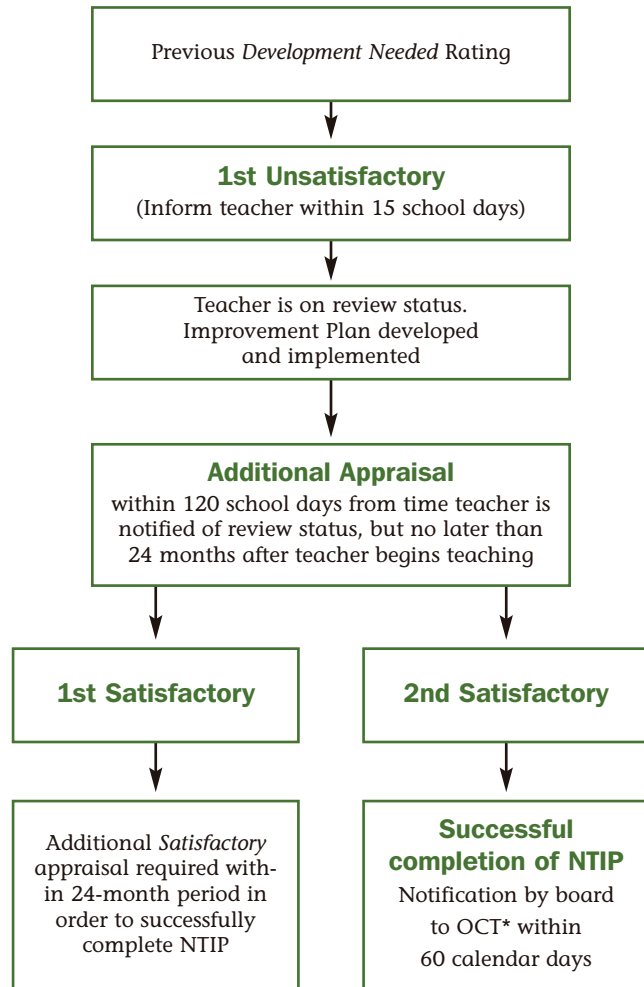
Previous Development Needed Rating

1st Unsatisfactory
(Inform teacher within 15 school days)

Teacher is on review status. Improvement Plan developed and implemented

Additional Appraisal
within 120 school days from time teacher is notified of review status, but no later than 24 months after teacher begins teaching

1st Satisfactory

Additional Satisfactory appraisal required within 24-month period in order to successfully complete NTIP

2nd Satisfactory

Successful completion of NTIP
Notification by board to OCT* within 60 calendar days